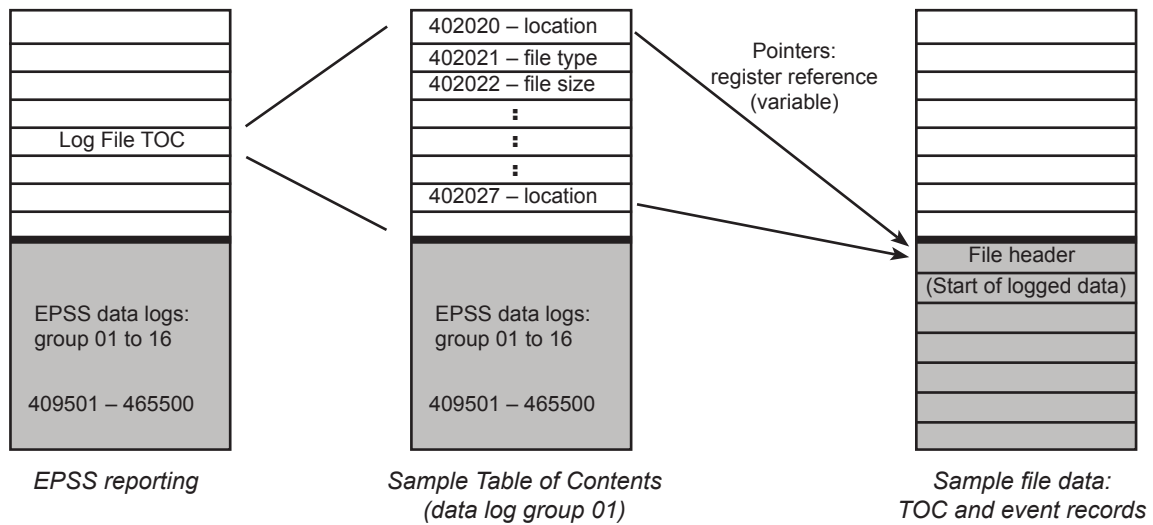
Log File TOC

EPSS data logs: group 01 to 16

409501 – 465500

*EPSS reporting*

402020 – location
402021 – file type
402022 – file size
:
:
:
402027 – location

EPSS data logs: group 01 to 16

409501 – 465500

*Sample Table of Contents (data log group 01)*

Pointers: register reference (variable)

File header
(Start of logged data)

*Sample file data: TOC and event records*